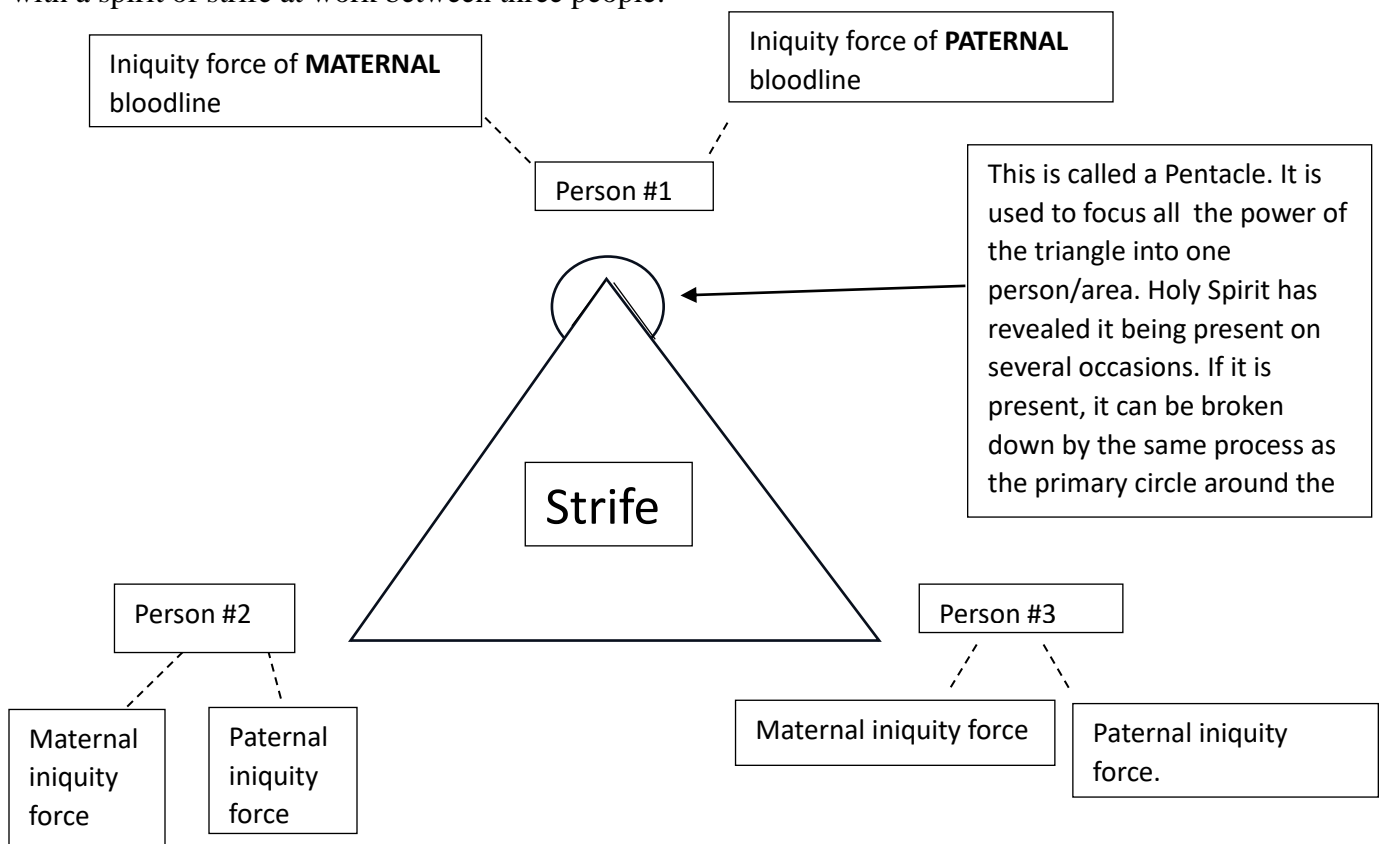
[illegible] a spirit of strife at work between three people.

Iniquity force of **MATERNAL** bloodline

Iniquity force of **PATERNAL** bloodline

Person #1

This is called a Pentacle. It is used to focus all the power of the triangle into one person/area. Holy Spirit has revealed it being present on several occasions. If it is present, it can be broken down by the same process as the primary circle around the

Strife

Person #2

Person #3

Maternal iniquity force

Paternal iniquity force

Maternal iniquity force

Paternal iniquity force.